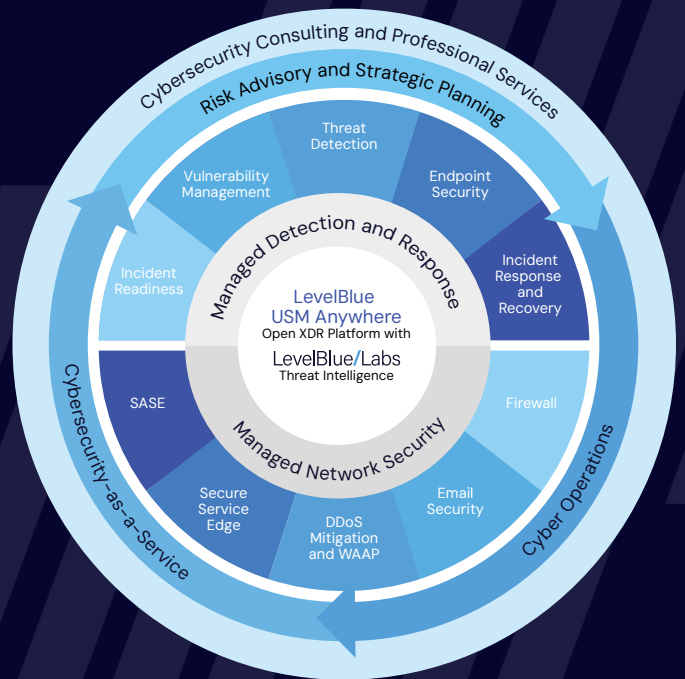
Cybersecurity Consulting and Professional Services

Risk Advisory and Strategic Planning

Threat Detection

Vulnerability Management

Endpoint Security

Incident Readiness

Incident Response and Recovery

Managed Detection and Response

LevelBlue USM Anywhere

Open XDR Platform with

LevelBlue/Labs

Threat Intelligence

SASE

Firewall

Managed Network Security

Secure Service Edge

Email Security

DDoS Mitigation and WAAP

Cybersecurity-as-a-Service

Cyber Operations